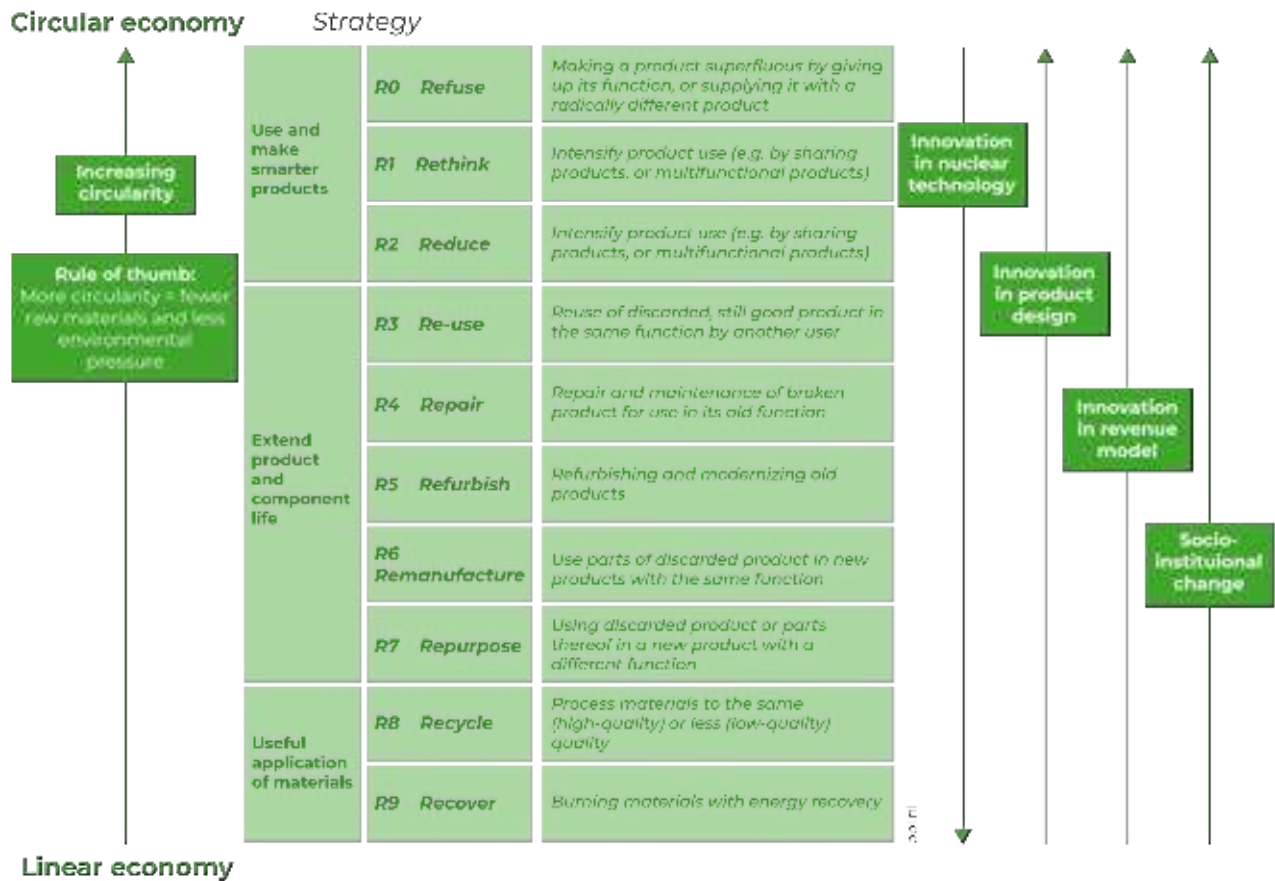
Circular economy

Strategy

Increasing circularity

Rule of thumb: More circularity = fewer raw materials and less environmental pressure

| | | |
|---|---|---|
| Use and make smarter products | R0 Refuse | Making a product superfluous by giving up its function, or supplying it with a radically different product |
| | R1 Rethink | Intensify product use (e.g. by sharing products, or multifunctional products) |
| | R2 Reduce | Intensify product use (e.g. by sharing products, or multifunctional products) |
| Extend product and component life | R3 Re-use | Reuse of discarded, still good product in the same function by another user |
| | R4 Repair | Repair and maintenance of broken product for use in its old function |
| | R5 Refurbish | Refurbishing and modernizing old products |
| | R6 Remanufacture | Use parts of discarded product in new products with the same function |
| | R7 Repurpose | Using discarded product or parts thereof in a new product with a different function |
| Useful application of materials | R8 Recycle | Process materials to the same (high-quality) or less (low-quality) quality |
| | R9 Recover | Burning materials with energy recovery |

Innovation in nuclear technology

Innovation in product design

Innovation in revenue model

Socio-instituional change

Linear economy